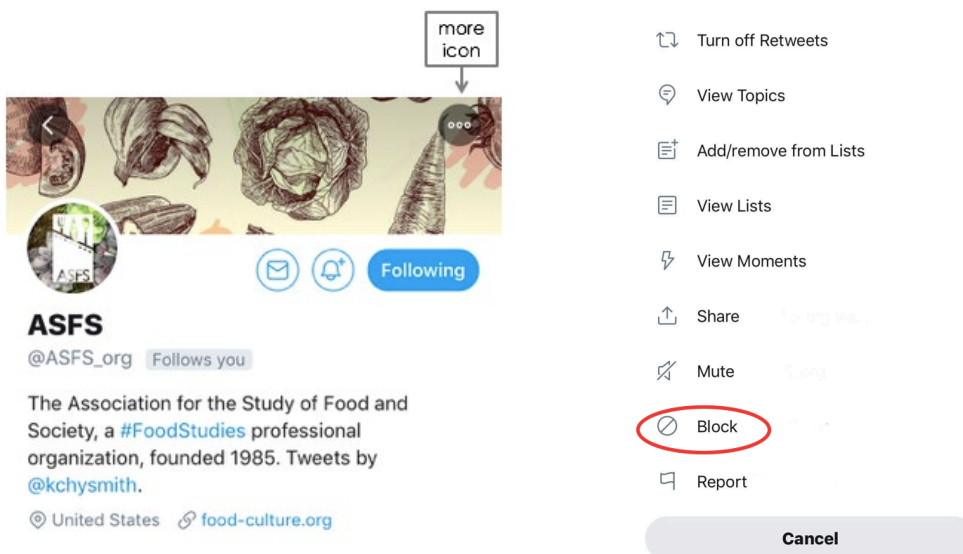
more icon

ASFS

Following

ASFS
@ASFS_org Follows you

The Association for the Study of Food and Society, a #FoodStudies professional organization, founded 1985. Tweets by @kchysmith.

United States food-culture.org

Turn off Retweets
View Topics
Add/remove from Lists
View Lists
View Moments
Share
Mute
Block
Report
Cancel